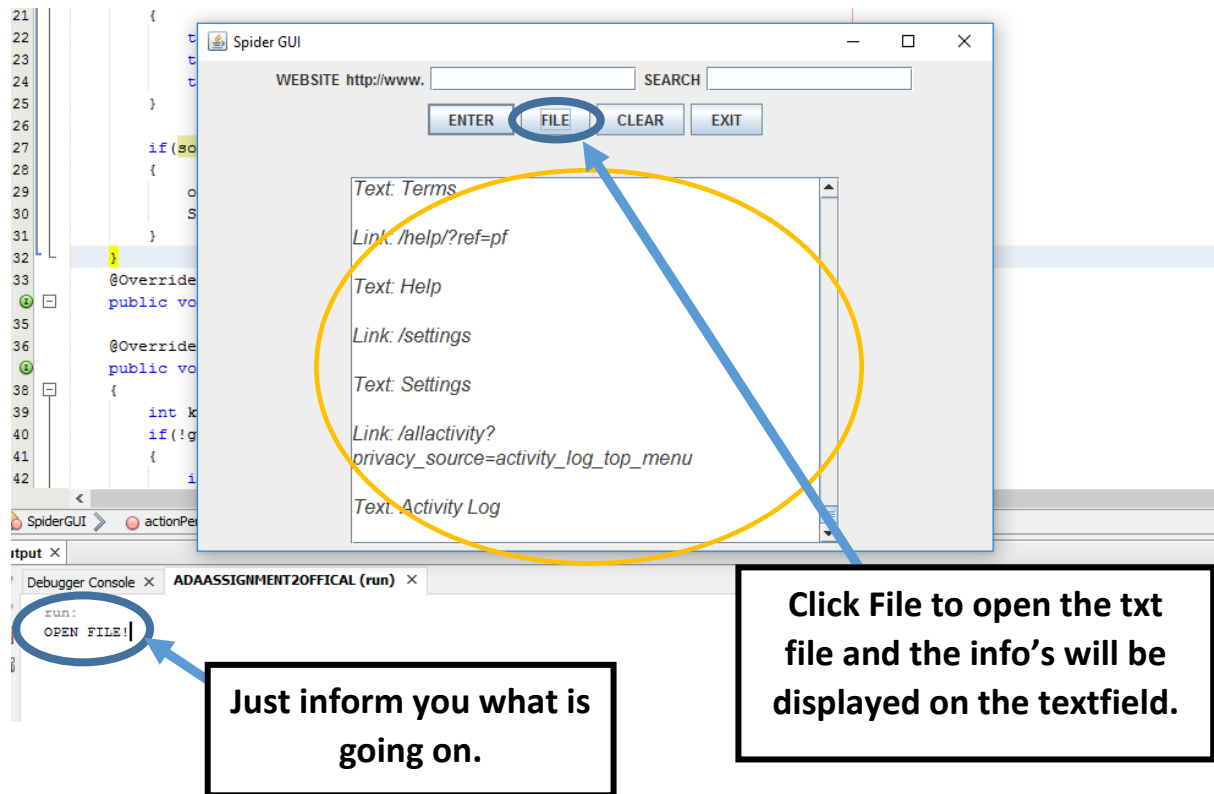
21 {
22 t
23 t
24 t
25 }
26
27 if(so
28 {
29 o
30 S
31 }
32 }
33 @Override
34 public vo
35
36 @Override
37 public vo
38 {
39 int k
40 if(!g
41 {
42 i

SpiderGUI actionPe

Output ×

Debugger Console × ADAASSIGNMENT2OFFICAL (run) ×

run:
OPEN FILE!

Spider GUI

WEBSITE http://www. SEARCH

ENTER FILE CLEAR EXIT

Text: Terms

Link: /help/?ref=pf

Text: Help

Link: /settings

Text: Settings

Link: /allactivity?privacy_source=activity_log_top_menu

Text: Activity Log

Click File to open the txt file and the info's will be displayed on the textfield.

Just inform you what is going on.